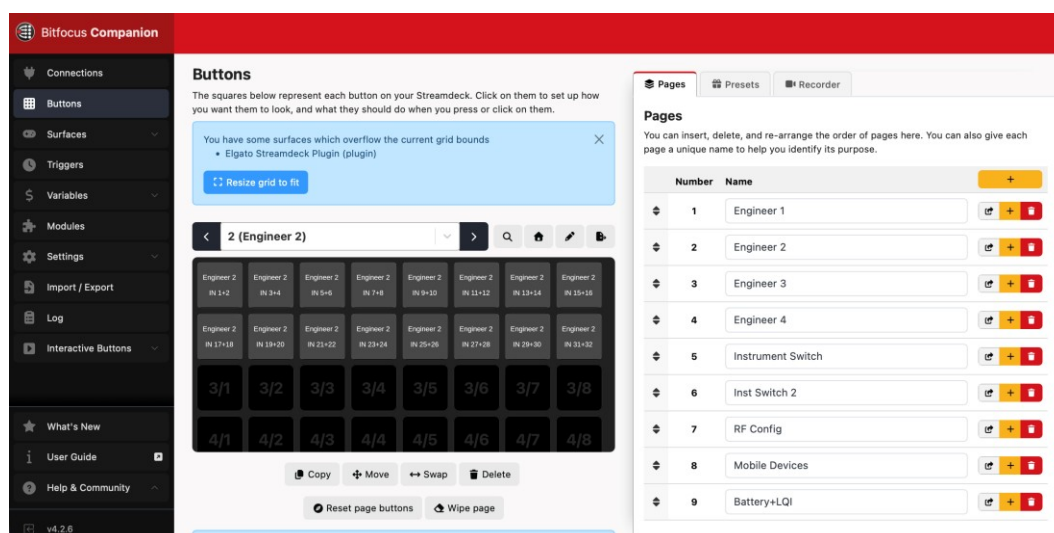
Bitfocus Companion

Connections
Buttons
Surfaces
Triggers
Variables
Modules
Settings
Import / Export
Log
Interactive Buttons

What's New
User Guide
Help & Community
v4.2.6

Buttons

The squares below represent each button on your Streamdeck. Click on them to set up how you want them to look, and what they should do when you press or click on them.

You have some surfaces which overflow the current grid bounds
• Elgato Streamdeck Plugin (plugin)

Resize grid to fit

2 (Engineer 2)

| Engineer 2 IN 1+2 | Engineer 2 IN 3+4 | Engineer 2 IN 5+6 | Engineer 2 IN 7+8 | Engineer 2 IN 9+10 | Engineer 2 IN 11+12 | Engineer 2 IN 13+14 | Engineer 2 IN 15+16 |
|---|---|---|---|---|---|---|---|
| Engineer 2 IN 17+18 | Engineer 2 IN 19+20 | Engineer 2 IN 21+22 | Engineer 2 IN 23+24 | Engineer 2 IN 25+26 | Engineer 2 IN 27+28 | Engineer 2 IN 29+30 | Engineer 2 IN 31+32 |
| 3/1 | 3/2 | 3/3 | 3/4 | 3/5 | 3/6 | 3/7 | 3/8 |
| 4/1 | 4/2 | 4/3 | 4/4 | 4/5 | 4/6 | 4/7 | 4/8 |

Copy Move Swap Delete

Reset page buttons Wipe page

Pages Presets Recorder

Pages

You can insert, delete, and re-arrange the order of pages here. You can also give each page a unique name to help you identify its purpose.

| Number | Name |
|---|---|
| 1 | Engineer 1 |
| 2 | Engineer 2 |
| 3 | Engineer 3 |
| 4 | Engineer 4 |
| 5 | Instrument Switch |
| 6 | Inst Switch 2 |
| 7 | RF Config |
| 8 | Mobile Devices |
| 9 | Battery+LQI |